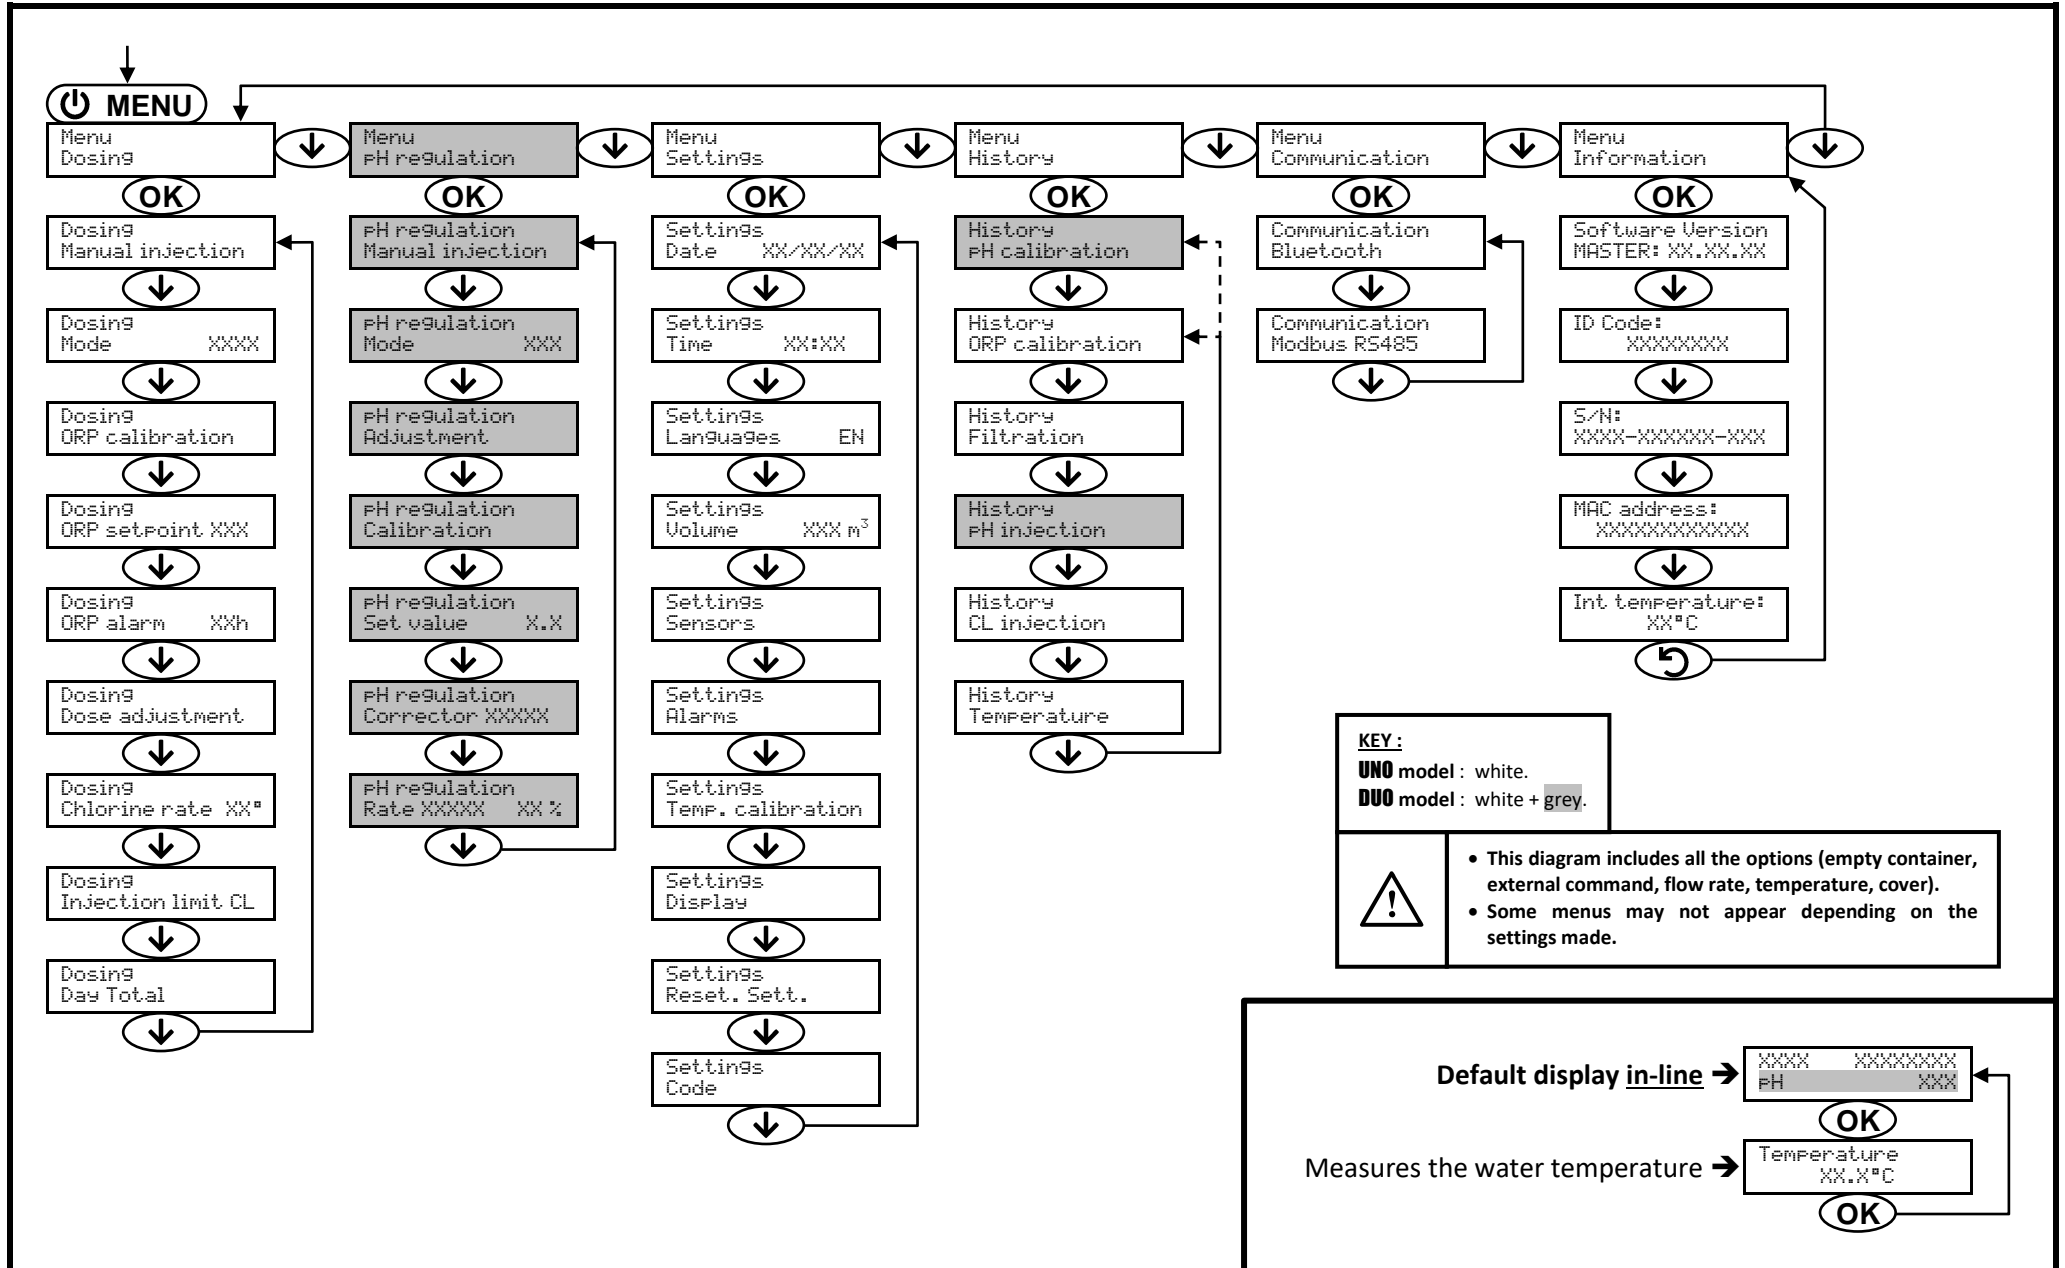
MENU

Menu
Dosing

Menu
pH regulation

Menu
Settings

Menu
History

Menu
Communication

Menu
Information

OK

OK

OK

OK

OK

OK

Dosing
Manual injection

Dosing
Mode XXXX

Dosing
ORP calibration

Dosing
ORP setpoint XXX

Dosing
ORP alarm XXh

Dosing
Dose adjustment

Dosing
Chlorine rate XX°

Dosing
Injection limit CL

Dosing
Day Total

pH regulation
Manual injection

pH regulation
Mode XXX

pH regulation
Adjustment

pH regulation
Calibration

pH regulation
Set value X.X

pH regulation
Corrector XXXXX

pH regulation
Rate XXXXX XX %

Settings
Date XX/XX/XX

Settings
Time XX:XX

Settings
Languages EN

Settings
Volume XXX $m^3$

Settings
Sensors

Settings
Alarms

Settings
Temp. calibration

Settings
Display

Settings
Reset. Sett.

Settings
Code

History
pH calibration

History
ORP calibration

History
Filtration

History
pH injection

History
CL injection

History
Temperature

Communication
Bluetooth

Communication
Modbus RS485

Software Version
MASTER: XX.XX.XX

ID Code:
XXXXXXX

S/N:
XXXX-XXXXXX-XXX

MAC address:
XXXXXXXXXXXX

Int temperature:
XX°C

KEY :
UNO model : white.
DUO model : white + grey.

• This diagram includes all the options (empty container, external command, flow rate, temperature, cover).
• Some menus may not appear depending on the settings made.

Default display in-line ➔
XXXX XXXXXXX
pH XXX

OK

Measures the water temperature ➔
Temperature
XX.X°C

OK